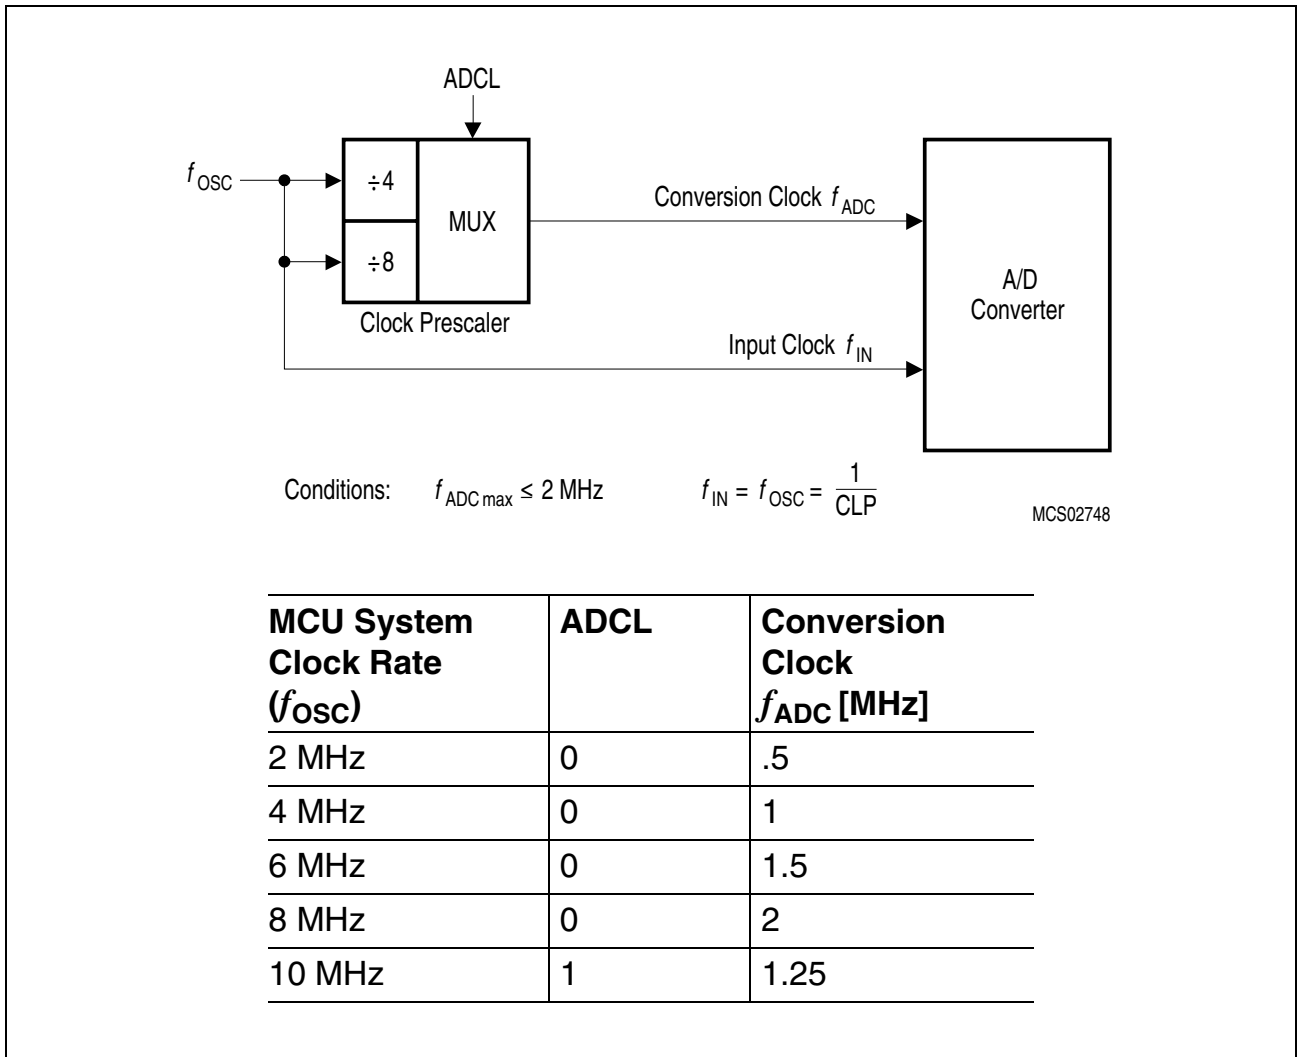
ADCL

$f_{OSC}$

÷4

÷8

MUX

Clock Prescaler

Conversion Clock $f_{ADC}$

Input Clock $f_{IN}$

A/D Converter

Conditions: $f_{ADC\,max} \leq 2$ MHz $f_{IN} = f_{OSC} = \frac{1}{CLP}$

MCS02748

| MCU System Clock Rate ($f_{OSC}$) | ADCL | Conversion Clock $f_{ADC}$ [MHz] |
|---|---|---|
| 2 MHz | 0 | .5 |
| 4 MHz | 0 | 1 |
| 6 MHz | 0 | 1.5 |
| 8 MHz | 0 | 2 |
| 10 MHz | 1 | 1.25 |